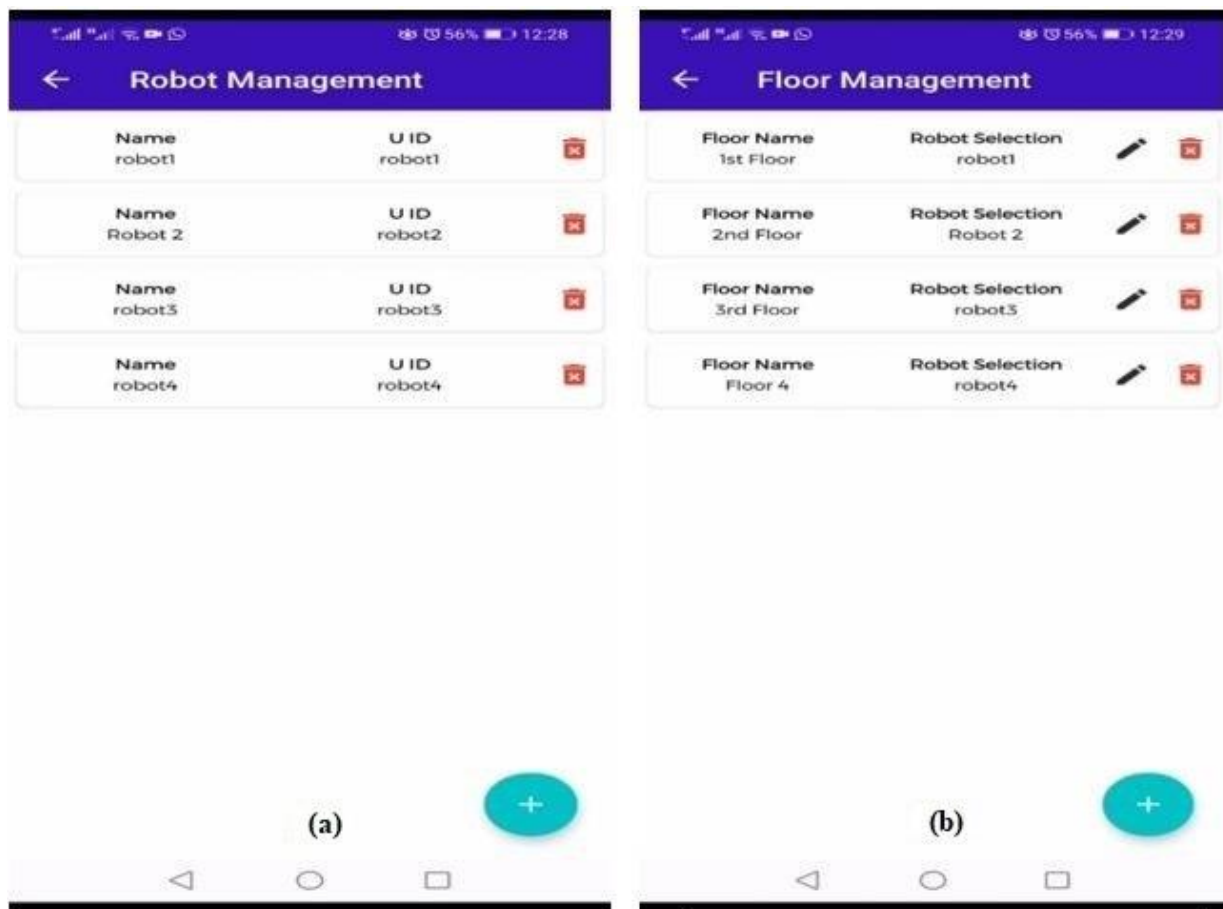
56% 12:28

Robot Management

| Name | U ID |
|---|---|
| robot1 | robot1 |
| Robot 2 | robot2 |
| robot3 | robot3 |
| robot4 | robot4 |

+

(a)

56% 12:29

Floor Management

| Floor Name | Robot Selection |
|---|---|
| 1st Floor | robot1 |
| 2nd Floor | Robot 2 |
| 3rd Floor | robot3 |
| Floor 4 | robot4 |

+

(b)